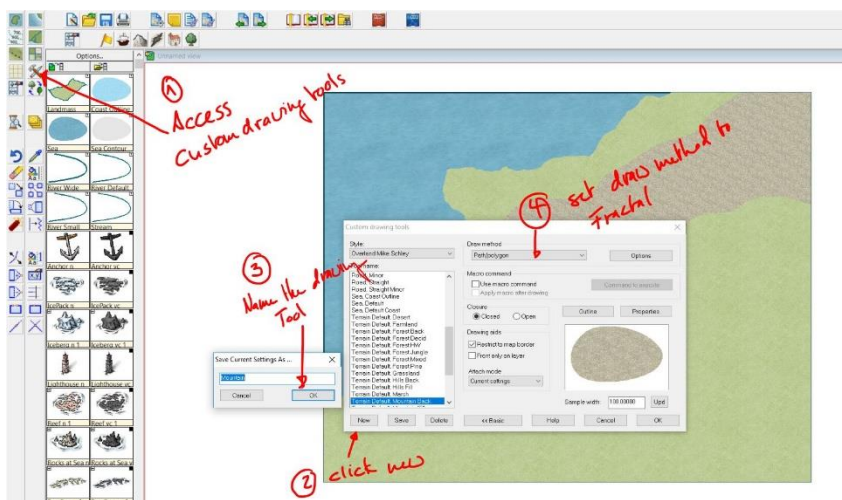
Options...

Landmass
Coast Contour
Sea
Sea Contour
River Wide
River Default
River Small
Stream
Anchor n
Anchor vc
IcePack n
IcePack vc
Iceberg n
Iceberg vc 1
Lighthouse n
Lighthouse vc
Reef n 1
Reef vc 1
Rocks at Sea n
Rocks at Sea

Unnamed view

① Access Custom drawing tools

④ set draw method to Fractal

③ Name the drawing Tool

② click new

Custom drawing tools

Style
Overland Mike Schley

Name
Road, Minor
Road, Straight
Road, Straight Minor
Sea, Coast Outline
Sea, Default
Sea, Default Coast
Terrain Default, Desert
Terrain Default, Farmland
Terrain Default, ForestBack
Terrain Default, ForestDecid
Terrain Default, ForestMW
Terrain Default, ForestJungle
Terrain Default, ForestMixed
Terrain Default, ForestPine
Terrain Default, Grassland
Terrain Default, Hills Back
Terrain Default, Hills Fill
Terrain Default, Marsh
Terrain Default, Mountain Back

Draw method
Path/polygon
Options

Macro command
Use macro command
Apply macro after drawing
Command to execute

Closure
Closed
Open

Outline
Properties

Drawing aids
Restrict to map border
Front only on layer

Attach mode
Current settings

Sample width 100.00000 Upd

New
Save
Delete
<< Basic
Help
Cancel
OK

Save Current Settings As ...
Mountain
Cancel
OK